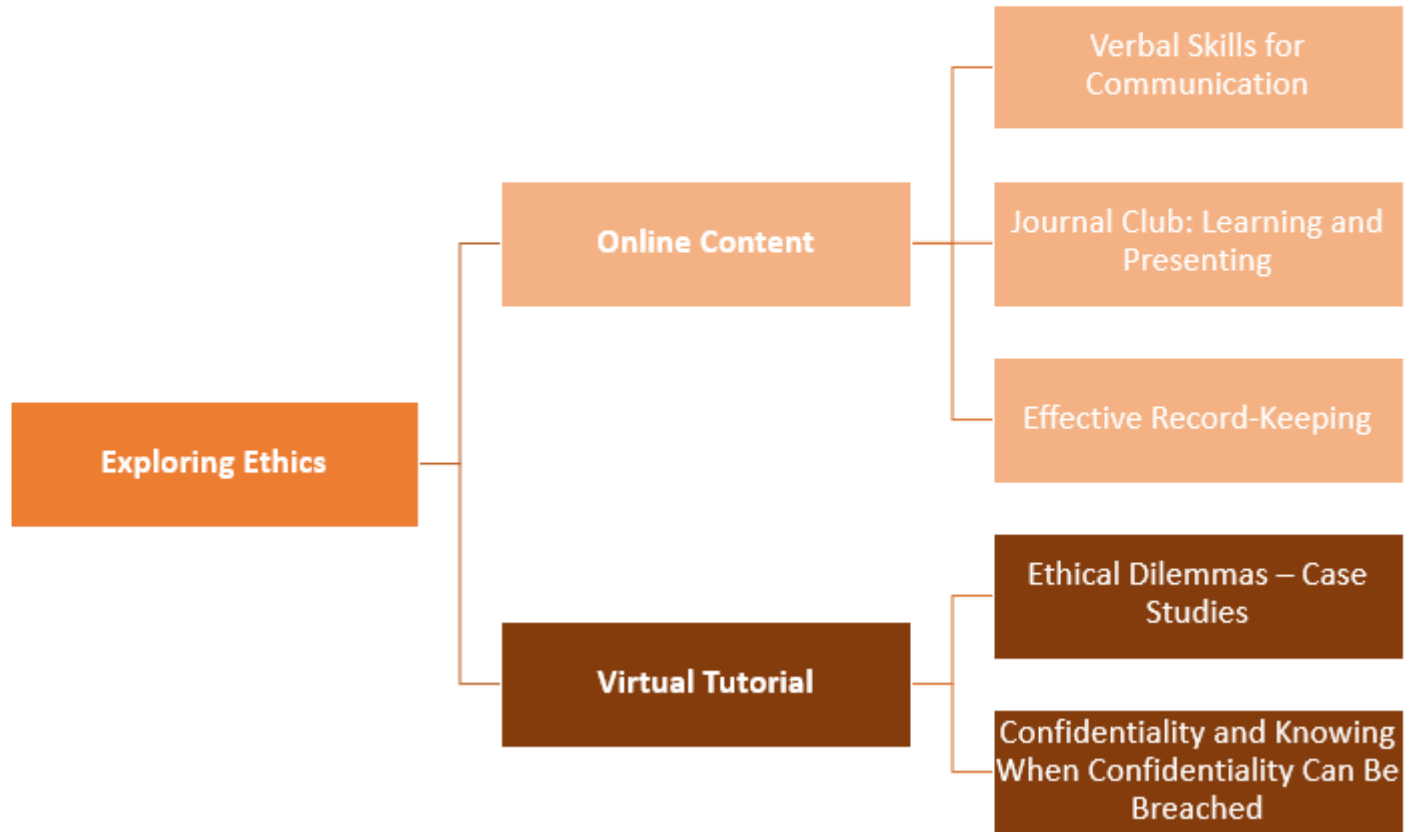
Exploring Ethics

Online Content

Verbal Skills for Communication

Journal Club: Learning and Presenting

Effective Record-Keeping

Virtual Tutorial

Ethical Dilemmas – Case Studies

Confidentiality and Knowing When Confidentiality Can Be Breached